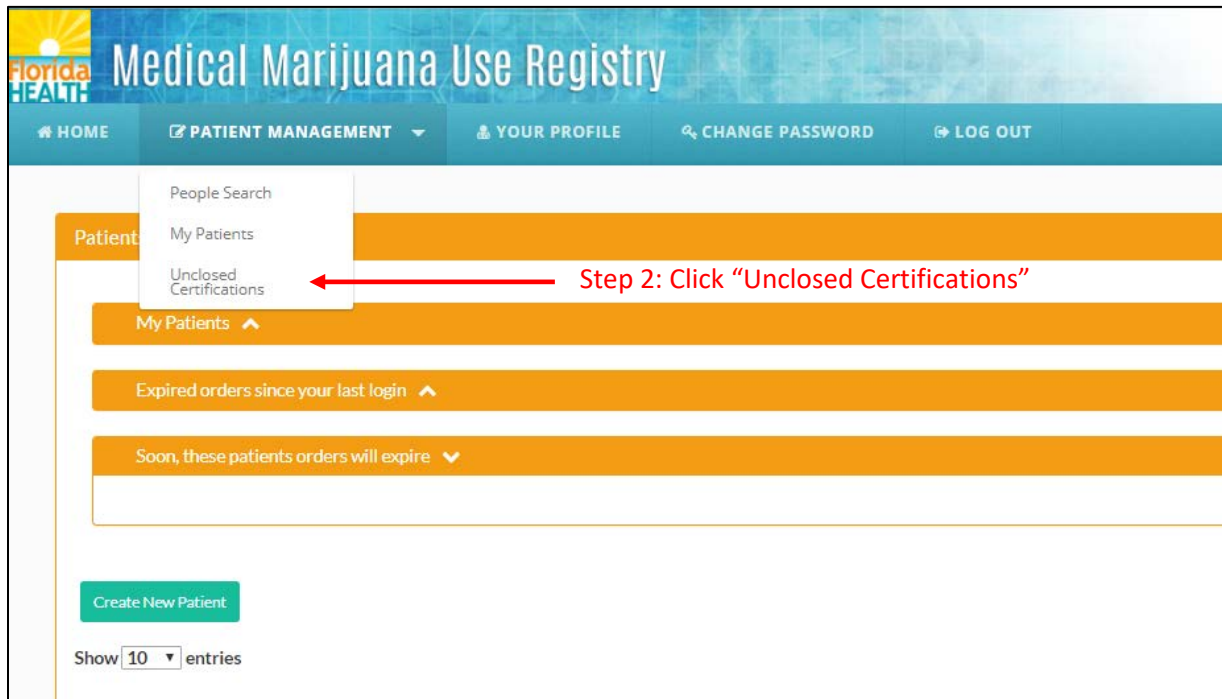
Florida HEALTH Medical Marijuana Use Registry

HOME
PATIENT MANAGEMENT
YOUR PROFILE
CHANGE PASSWORD
LOG OUT

People Search
My Patients
Unclosed Certifications

Patient

Step 2: Click “Unclosed Certifications”

My Patients

Expired orders since your last login

Soon, these patients orders will expire

Create New Patient

Show 10 entries